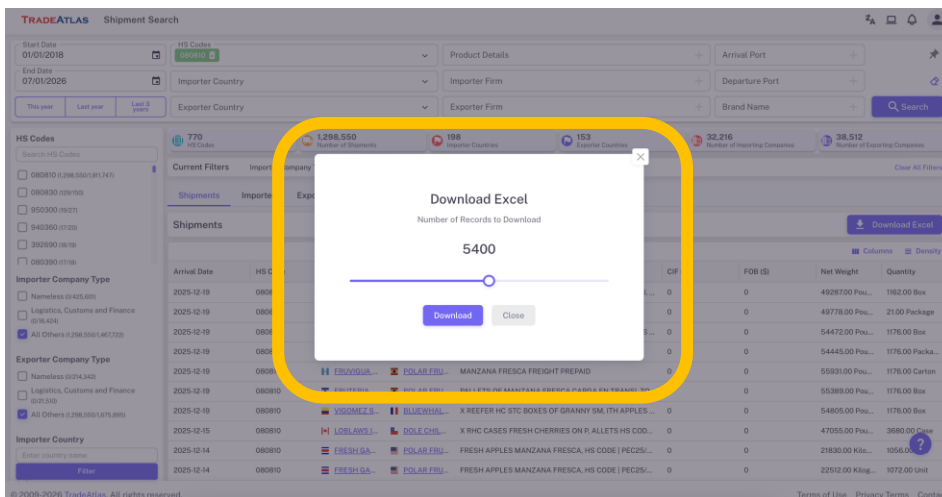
TRADEATLAS Shipment Search

Start Date
01/01/2018
End Date
07/01/2026
This year Last year Last 3 years

HS Codes
080810
Importer Country
Exporter Country

Product Details
Importer Firm
Exporter Firm

Arrival Port
Departure Port
Brand Name

Search

HS Codes
Search HS Codes
080810 (1,298,550/1,811,747)
080830 (129/100)
950300 (19/27)
940360 (17/20)
392690 (16/18)
080390 (17/18)

Importer Company Type
Nameless (0,425,651)
Logistics, Customs and Finance (0/18,424)
All Others (1,298,550/1,467,723)

Exporter Company Type
Nameless (0,514,343)
Logistics, Customs and Finance (0/21,518)
All Others (1,298,550/1,675,895)

Importer Country
Enter country name
Filter

770 HS Codes
1,298,550 Number of Shipments
198 Importer Countries
153 Exporter Countries
32,216 Number of Importing Companies
38,512 Number of Exporting Companies

Current Filters
Clear All Filters

Shipments Importers Exporters

Shipments
Download Excel
Columns Density

| Arrival Date | HS Code | | | | | CIF | FOB ($) | Net Weight | Quantity |
|---|---|---|---|---|---|---|---|---|---|
| 2025-12-19 | 080810 | | | | | | 0 | 4928700 Pou... | 1162.00 Box |
| 2025-12-19 | 080810 | | | | | | 0 | 49778.00 Pou... | 21.00 Package |
| 2025-12-19 | 080810 | | | | | | 0 | 54472.00 Pou... | 1176.00 Box |
| 2025-12-19 | 080810 | | | | | | 0 | 54445.00 Pou... | 1176.00 Packa... |
| 2025-12-19 | 080810 | FRUVIGUA... | POLAR FRU... | MANZANA FRESCA FREIGHT PREPAID | | 0 | 0 | 55931.00 Pou... | 1176.00 Carton |
| 2025-12-19 | 080810 | FRUTERIA... | POLAR FRU... | PALLETS DE MANZANA FRESCA CARGA EN TRANSI... | | 0 | 0 | 55389.00 Pou... | 1176.00 Box |
| 2025-12-19 | 080810 | VIGOMEZ S... | BLUEWHAL... | X REEFER HC STC BOXES OF GRANNY SM, ITH APPLES ... | | 0 | 0 | 54805.00 Pou... | 1176.00 Box |
| 2025-12-15 | 080810 | LOBLAWS I... | DOLE CHIL... | X RHC CASES FRESH CHERRIES ON P, ALLETS HS COD... | | 0 | 0 | 47055.00 Pou... | 3680.00 Case |
| 2025-12-14 | 080810 | FRESH GA... | POLAR FRU... | FRESH APPLES MANZANA FRESCA, HS CODE \| PEC25/... | | 0 | 0 | 21830.00 Kilo... | 1056.00 |
| 2025-12-14 | 080810 | FRESH GA... | POLAR FRU... | FRESH APPLES MANZANA FRESCA, HS CODE \| PEC25/... | | 0 | 0 | 22512.00 Kilog... | 1072.00 Unit |

Download Excel
Number of Records to Download
5400
Download Close

© 2009-2026 TradeAtlas. All rights reserved.
Terms of Use Privacy Terms Conta